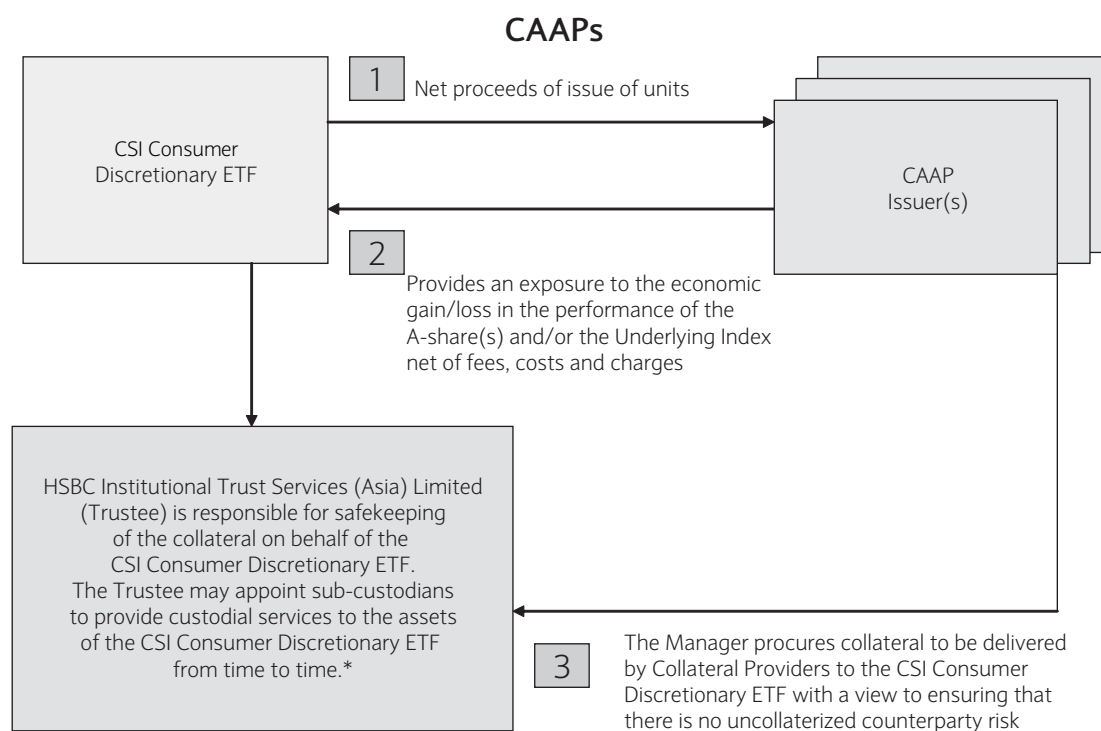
CAAPs

CSI Consumer Discretionary ETF

1 Net proceeds of issue of units

CAAP Issuer(s)

2 Provides an exposure to the economic gain/loss in the performance of the A-share(s) and/or the Underlying Index net of fees, costs and charges

HSBC Institutional Trust Services (Asia) Limited (Trustee) is responsible for safekeeping of the collateral on behalf of the CSI Consumer Discretionary ETF. The Trustee may appoint sub-custodians to provide custodial services to the assets of the CSI Consumer Discretionary ETF from time to time.*

3 The Manager procures collateral to be delivered by Collateral Providers to the CSI Consumer Discretionary ETF with a view to ensuring that there is no uncollaterized counterparty risk